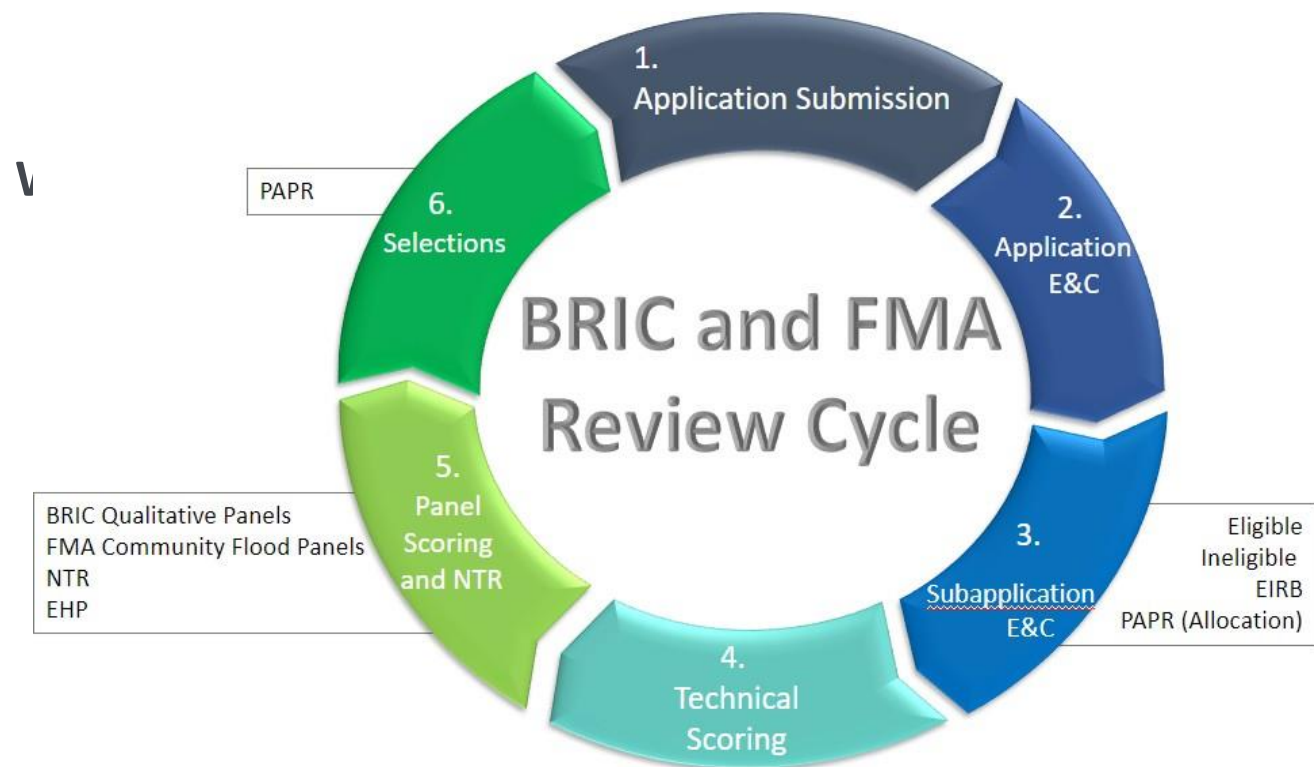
BRIC and FMA Review Cycle

1. Application Submission

2. Application E&C

3. Subapplication E&C

Eligible
Ineligible
EIRB
PAPR (Allocation)

4. Technical Scoring

5. Panel Scoring and NTR

BRIC Qualitative Panels
FMA Community Flood Panels
NTR
EHP

6. Selections

PAPR

V